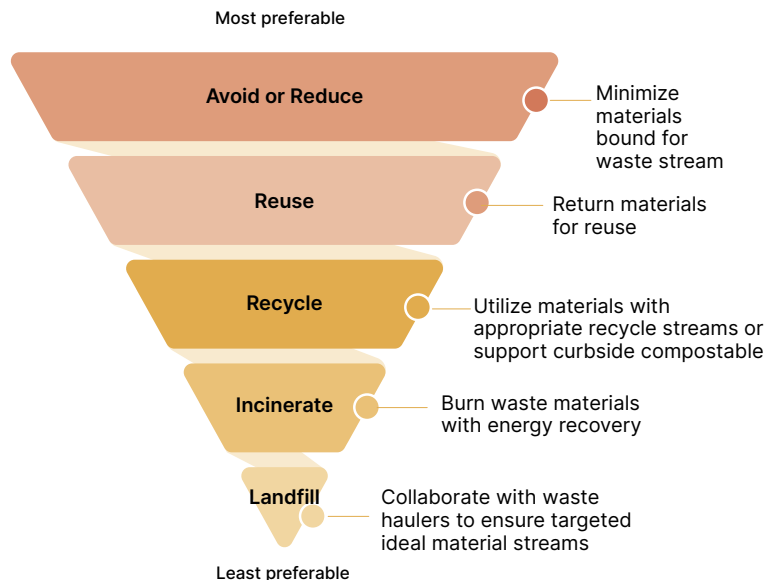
Most preferable

Avoid or Reduce

Minimize materials bound for waste stream

Reuse

Return materials for reuse

Recycle

Utilize materials with appropriate recycle streams or support curbside compostable

Incinerate

Burn waste materials with energy recovery

Landfill

Collaborate with waste haulers to ensure targeted ideal material streams

Least preferable